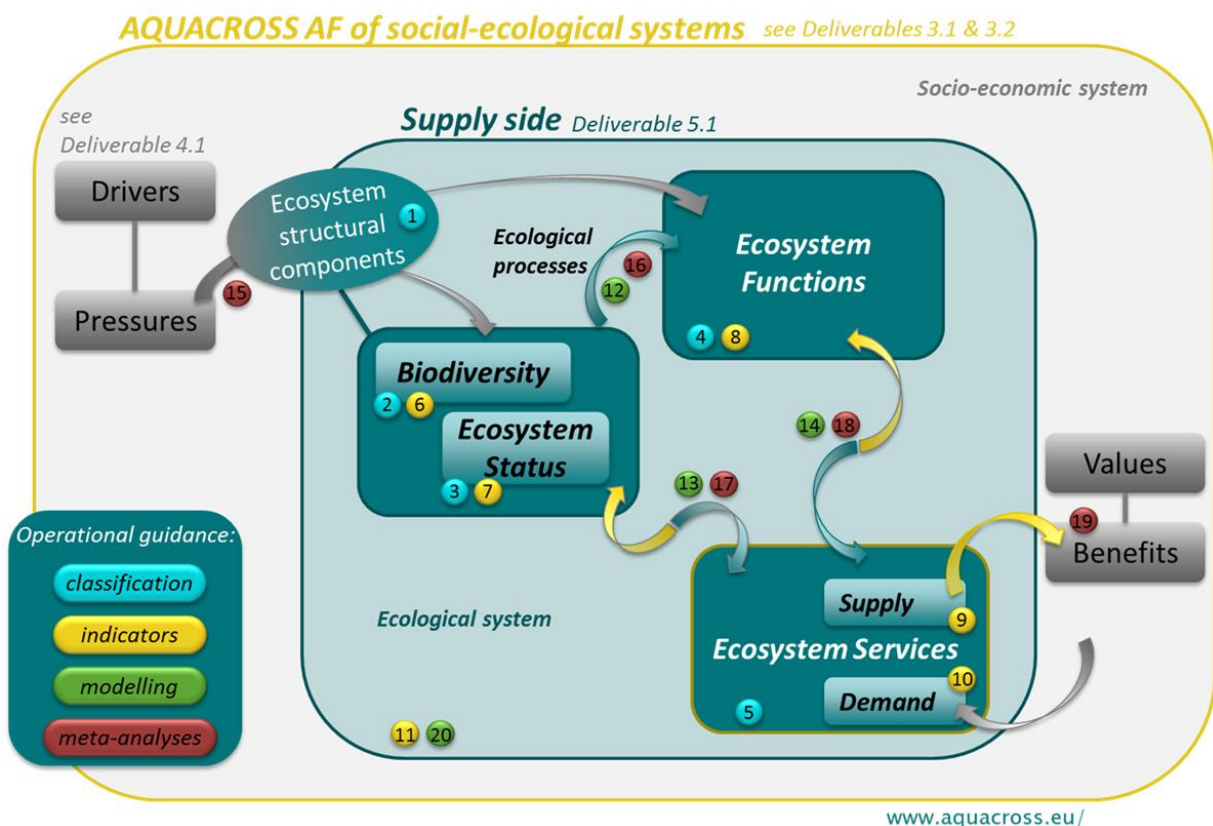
AQUACROSS AF of social-ecological systems see Deliverables 3.1 & 3.2

Socio-economic system

see Deliverable 4.1

Supply side Deliverable 5.1

Drivers

Pressures

15

Ecosystem structural components 1

Ecological processes

16

12

Ecosystem Functions

4 8

Biodiversity

2 6

Ecosystem Status

3 7

14 18

13 17

Values

19

Benefits

Operational guidance:

classification

indicators

modelling

meta-analyses

Ecological system

Supply

9

Ecosystem Services

10

Demand

5

11 20

www.aquacross.eu/